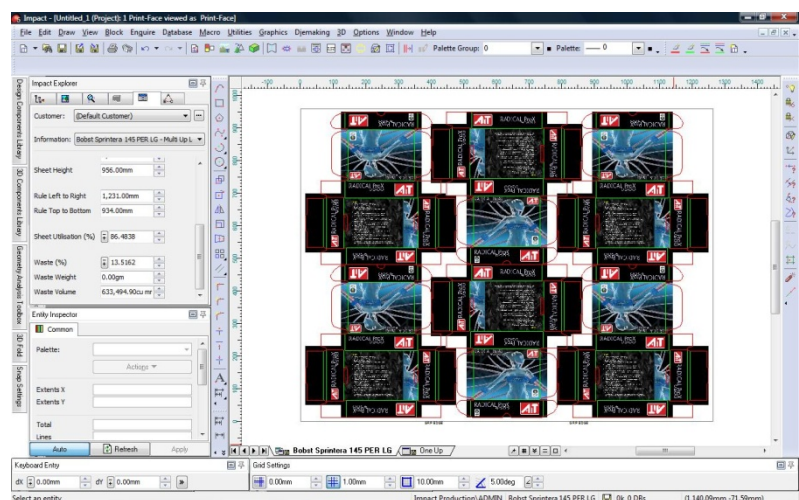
Impact - [Untitled_1 (Project)]: 1 Print-Face viewed as Print-Face]

File Edit Draw View Block Enquire Database Macro Utilities Graphics Diemaking 3D Options Window Help

Palette Group: 0 Palette: — 0

Design Components Library
3D Components Library
Geometry Analysis Toolbox
3D Fold
Snap Settings

Impact Explorer

Customer: (Default Customer)

Information: Bobst Sprintera 145 PER LG - Multi Up L

Sheet Height 956.00mm

Rule Left to Right 1,231.00mm
Rule Top to Bottom 934.00mm

Sheet Utilisation (%) 86.4838

Waste (%) 13.5162
Waste Weight 0.00gm
Waste Volume 633,494.90cu mr

Entity Inspector

Common

Palette:

Actions

Extents X
Extents Y

Total
Lines

Auto Refresh Apply

100 200 300 400 500 600 700 800 900 1000 1100 1200 1300 1400

RADICAL BOX
AT
RADICAL BOX

Bobst Sprintera 145 PER LG One Up

Keyboard Entry
dX 0.00mm dY 0.00mm

Grid Settings
0.00mm 1.00mm 10.00mm 5.00deg

Select an entity

Impact Production\ADMIN Bobst Sprintera 145 PER LG 0k 0 DBs (1,140.09mm -71.59mm)